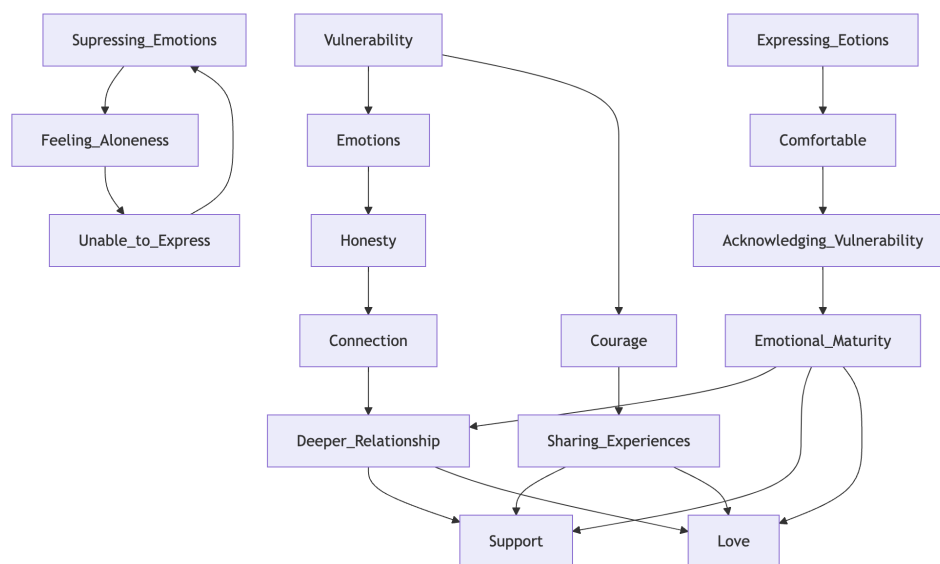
Supressing_Emotions

Feeling_Aloneness

Unable_to_Express

Vulnerability

Emotions

Honesty

Connection

Expressing_Eotions

Comfortable

Acknowledging_Vulnerability

Emotional_Maturity

Courage

Deeper_Relationship

Sharing_Experiences

Support

Love